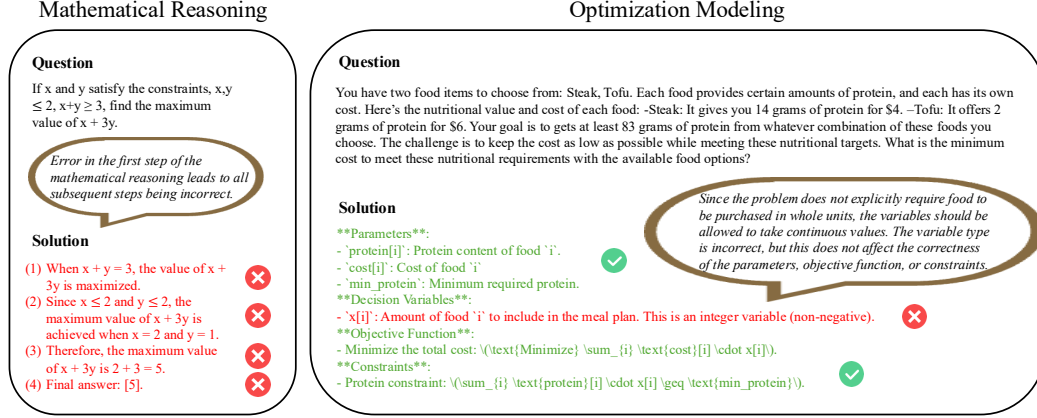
Mathematical Reasoning

Question

If x and y satisfy the constraints, x,y ≤ 2, x+y ≥ 3, find the maximum value of x + 3y.

Error in the first step of the mathematical reasoning leads to all subsequent steps being incorrect.

Solution

(1) When x + y = 3, the value of x + 3y is maximized.
(2) Since x ≤ 2 and y ≤ 2, the maximum value of x + 3y is achieved when x = 2 and y = 1.
(3) Therefore, the maximum value of x + 3y is 2 + 3 = 5.
(4) Final answer: [5].

Optimization Modeling

Question

You have two food items to choose from: Steak, Tofu. Each food provides certain amounts of protein, and each has its own cost. Here's the nutritional value and cost of each food: -Steak: It gives you 14 grams of protein for $4. –Tofu: It offers 2 grams of protein for $6. Your goal is to gets at least 83 grams of protein from whatever combination of these foods you choose. The challenge is to keep the cost as low as possible while meeting these nutritional targets. What is the minimum cost to meet these nutritional requirements with the available food options?

Solution

**Parameters**:
- `protein[i]`: Protein content of food `i`.
- `cost[i]`: Cost of food `i`
- `min_protein`: Minimum required protein.
**Decision Variables**:
- `x[i]`: Amount of food `i` to include in the meal plan. This is an integer variable (non-negative).
**Objective Function**:
- Minimize the total cost: \(\text{Minimize} \sum_{i} \text{cost}[i] \cdot x[i]\).
**Constraints**:
- Protein constraint: \(\sum_{i} \text{protein}[i] \cdot x[i] \geq \text{min_protein}\).

Since the problem does not explicitly require food to be purchased in whole units, the variables should be allowed to take continuous values. The variable type is incorrect, but this does not affect the correctness of the parameters, objective function, or constraints.